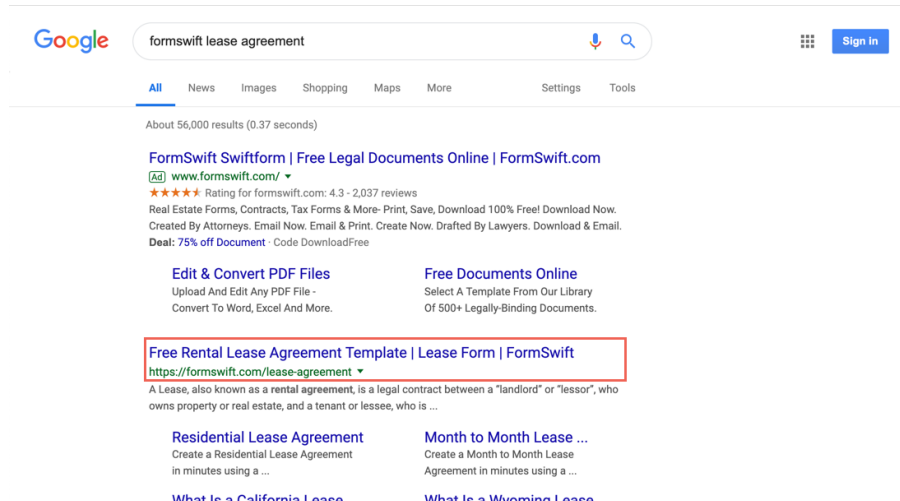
Google

formswift lease agreement

Sign in

All News Images Shopping Maps More Settings Tools

About 56,000 results (0.37 seconds)

FormSwift Swiftform | Free Legal Documents Online | FormSwift.com
Ad www.formswift.com/
★★★★★ Rating for formswift.com: 4.3 - 2,037 reviews
Real Estate Forms, Contracts, Tax Forms & More- Print, Save, Download 100% Free! Download Now. Created By Attorneys. Email Now. Email & Print. Create Now. Drafted By Lawyers. Download & Email.
Deal: 75% off Document · Code DownloadFree

Edit & Convert PDF Files
Upload And Edit Any PDF File - Convert To Word, Excel And More.

Free Documents Online
Select A Template From Our Library Of 500+ Legally-Binding Documents.

Free Rental Lease Agreement Template | Lease Form | FormSwift
https://formswift.com/lease-agreement
A Lease, also known as a rental agreement, is a legal contract between a "landlord" or "lessor", who owns property or real estate, and a tenant or lessee, who is ...

Residential Lease Agreement
Create a Residential Lease Agreement in minutes using a ...

Month to Month Lease ...
Create a Month to Month Lease Agreement in minutes using a ...

What Is a California Lease ...

What Is a Wyoming Lease ...